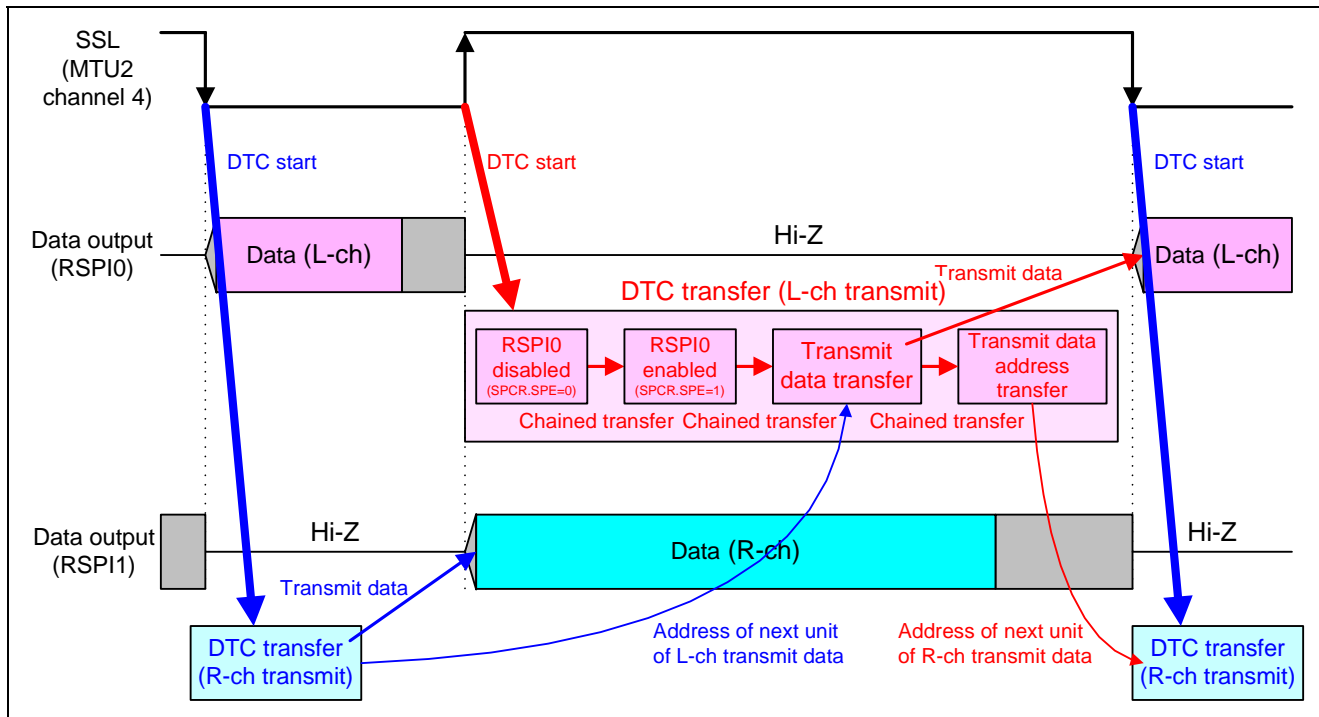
SSL
(MTU2
channel 4)

DTC start

DTC start

DTC start

Data output
(RSPI0)

Data (L-ch)

Hi-Z

Transmit data

Data (L-ch)

DTC transfer (L-ch transmit)

RSPI0
disabled
(SPCR.SPE=0)

RSPI0
enabled
(SPCR.SPE=1)

Transmit
data transfer

Transmit data
address
transfer

Chained transfer Chained transfer Chained transfer

Data output
(RSPI1)

Hi-Z

Data (R-ch)

Hi-Z

Transmit data

DTC transfer
(R-ch transmit)

Address of next unit
of L-ch transmit data

Address of next unit
of R-ch transmit data

DTC transfer
(R-ch transmit)